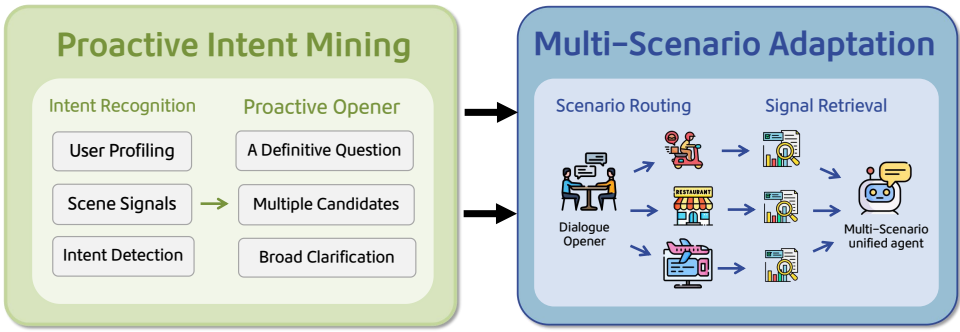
Proactive Intent Mining

Intent Recognition

User Profiling

Scene Signals

Intent Detection

Proactive Opener

A Definitive Question

Multiple Candidates

Broad Clarification

Multi-Scenario Adaptation

Scenario Routing

Signal Retrieval

Dialogue Opener

RESTAURANT

Multi-Scenario unified agent